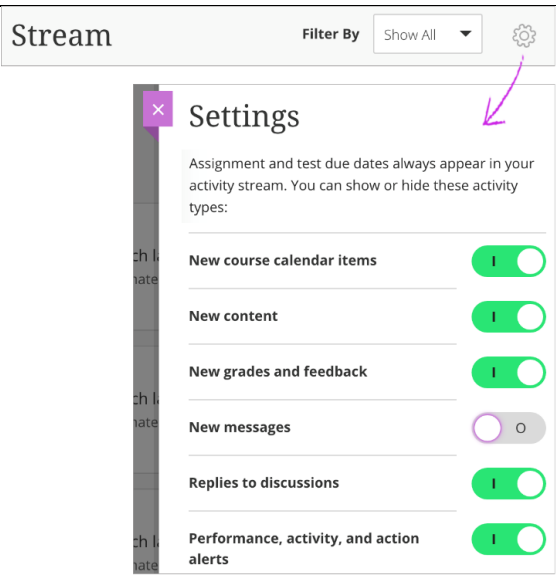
Stream

Filter By

Show All

×

Settings

Assignment and test due dates always appear in your activity stream. You can show or hide these activity types:

New course calendar items

I

New content

I

New grades and feedback

I

New messages

O

Replies to discussions

I

Performance, activity, and action alerts

I

ch l
nate

ch l
nate

ch l
nate